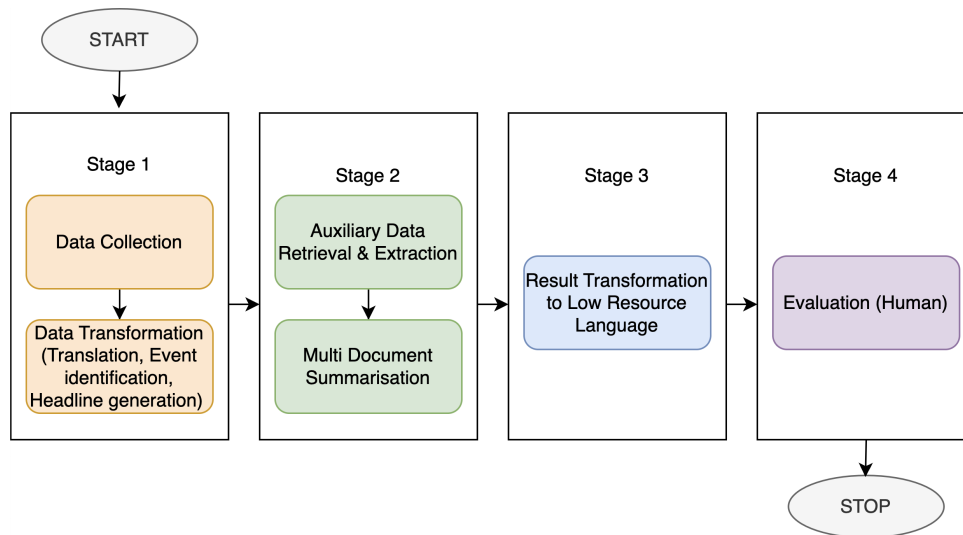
START

Stage 1

Data Collection

Data Transformation (Translation, Event identification, Headline generation)

Stage 2

Auxiliary Data Retrieval & Extraction

Multi Document Summarisation

Stage 3

Result Transformation to Low Resource Language

Stage 4

Evaluation (Human)

STOP